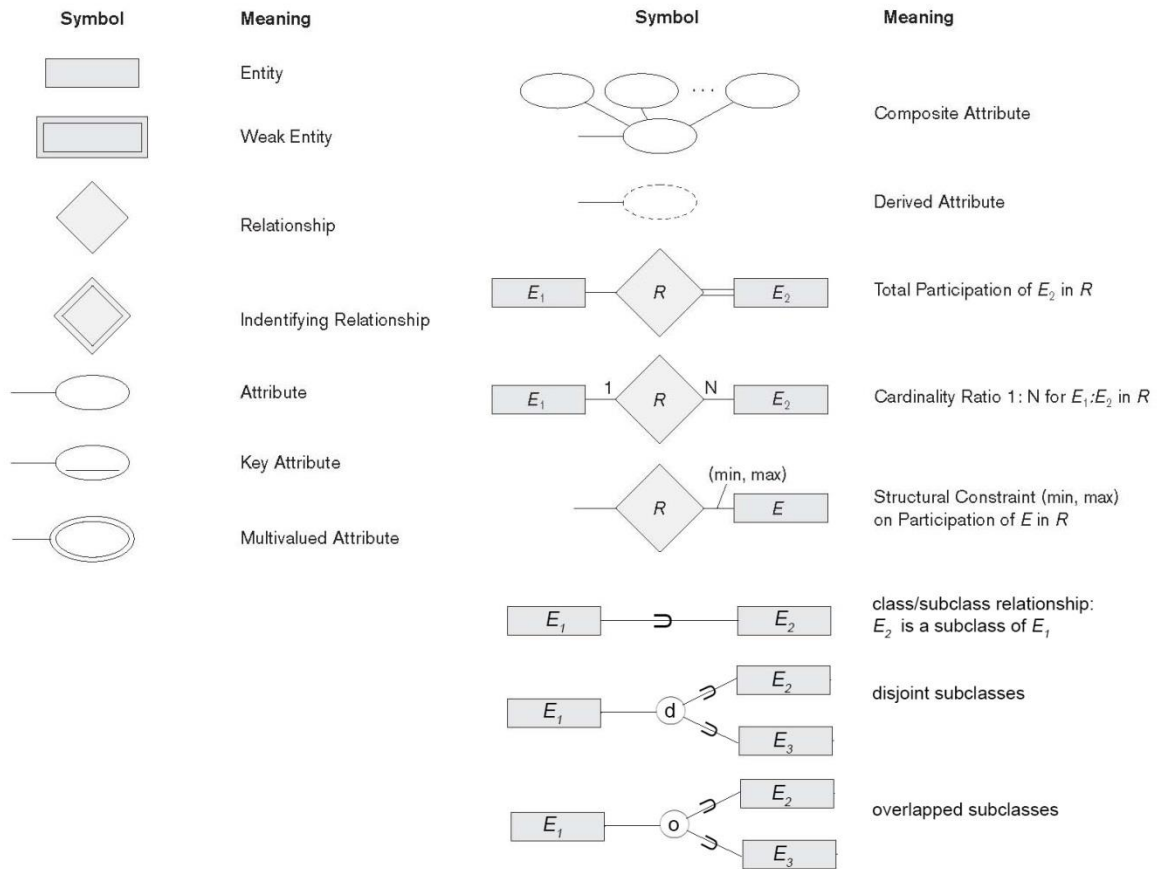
| Symbol | Meaning |
|---|---|
| | Entity |
| | Weak Entity |
| | Relationship |
| | Indentifying Relationship |
| | Attribute |
| | Key Attribute |
| | Multivalued Attribute |

| Symbol | Meaning |
|---|---|
| . . . | Composite Attribute |
| | Derived Attribute |
| $E_1$ R $E_2$ | Total Participation of $E_2$ in $R$ |
| $E_1$ 1 R N $E_2$ | Cardinality Ratio 1: N for $E_1$:$E_2$ in $R$ |
| R (min, max) E | Structural Constraint (min, max) on Participation of $E$ in $R$ |
| $E_1$ $\supset$ $E_2$ | class/subclass relationship: $E_2$ is a subclass of $E_1$ |
| $E_1$ d $E_2$ $E_3$ | disjoint subclasses |
| $E_1$ o $E_2$ $E_3$ | overlapped subclasses |